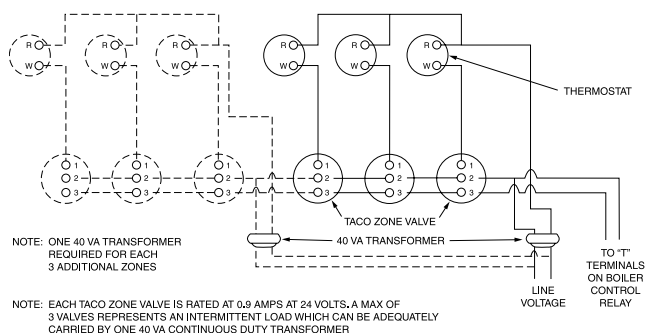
R
W
R
W
R
W
R
W
R
W
R
W
THERMOSTAT
1
2
3
1
2
3
1
2
3
1
2
3
1
2
3
1
2
3
TACO ZONE VALVE
40 VA TRANSFORMER
NOTE: ONE 40 VA TRANSFORMER REQUIRED FOR EACH 3 ADDITIONAL ZONES
TO "T" TERMINALS ON BOILER CONTROL RELAY
LINE VOLTAGE
NOTE: EACH TACO ZONE VALVE IS RATED AT 0.9 AMPS AT 24 VOLTS. A MAX OF 3 VALVES REPRESENTS AN INTERMITTENT LOAD WHICH CAN BE ADEQUATELY CARRIED BY ONE 40 VA CONTINUOUS DUTY TRANSFORMER